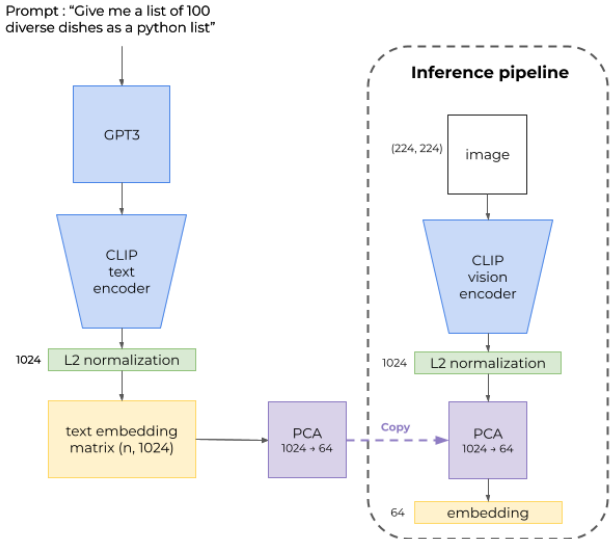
Prompt : "Give me a list of 100 diverse dishes as a python list"

GPT3

CLIP text encoder

1024

L2 normalization

text embedding matrix (n, 1024)

PCA
1024 → 64

Copy

Inference pipeline

(224, 224)

image

CLIP vision encoder

1024

L2 normalization

PCA
1024 → 64

64

embedding